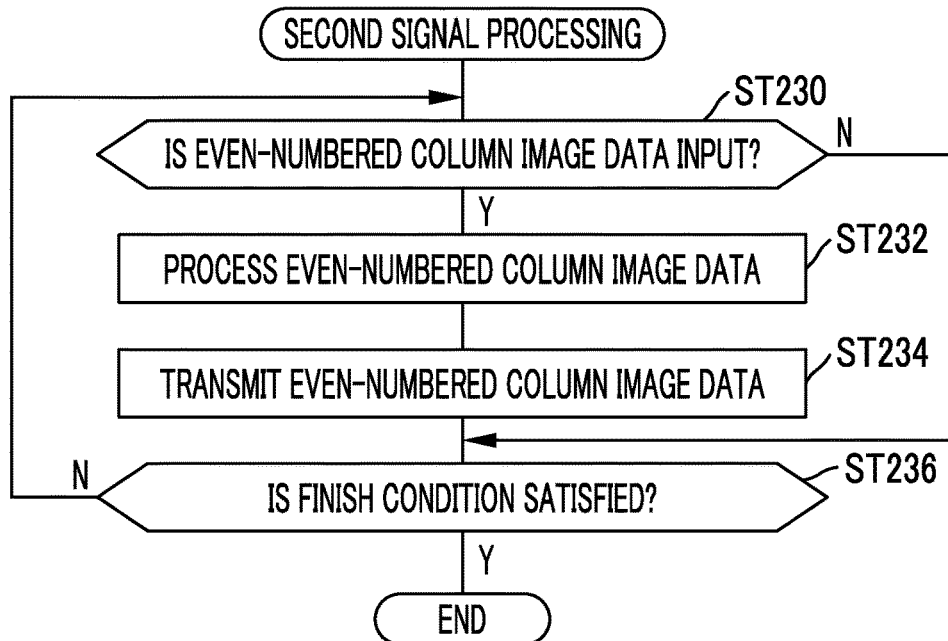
SECOND SIGNAL PROCESSING

ST230

IS EVEN-NUMBERED COLUMN IMAGE DATA INPUT?

N

Y

PROCESS EVEN-NUMBERED COLUMN IMAGE DATA

ST232

TRANSMIT EVEN-NUMBERED COLUMN IMAGE DATA

ST234

N

IS FINISH CONDITION SATISFIED?

ST236

Y

END